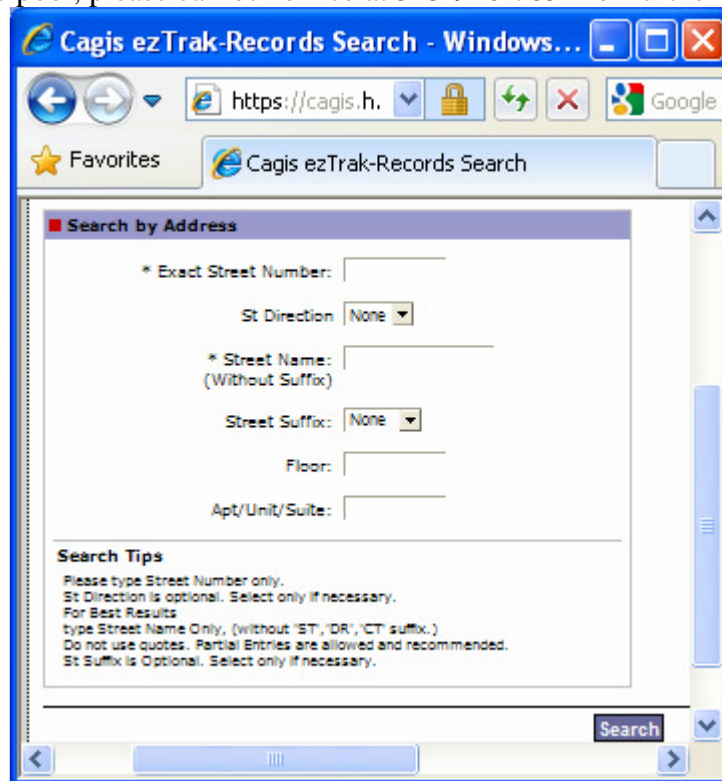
Cagis ezTrak-Records Search - Windows...

https://cagis.h.

Google

Favorites

Cagis ezTrak-Records Search

Search by Address

* Exact Street Number:

St Direction None

* Street Name: (Without Suffix)

Street Suffix: None

Floor:

Apt/Unit/Suite:

Search Tips

Please type Street Number only.
St Direction is optional. Select only if necessary.
For Best Results
type Street Name Only, (without 'ST','DR','CT' suffix.)
Do not use quotes. Partial Entries are allowed and recommended.
St Suffix is Optional. Select only if necessary.

Search